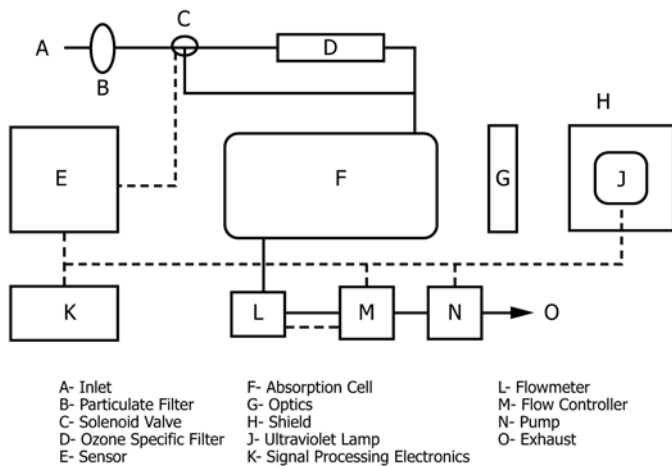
A
B
C
D
H
E
F
G
J
K
L
M
N
O

A- Inlet
B- Particulate Filter
C- Solenoid Valve
D- Ozone Specific Filter
E- Sensor

F- Absorption Cell
G- Optics
H- Shield
J- Ultraviolet Lamp
K- Signal Processing Electronics

L- Flowmeter
M- Flow Controller
N- Pump
O- Exhaust